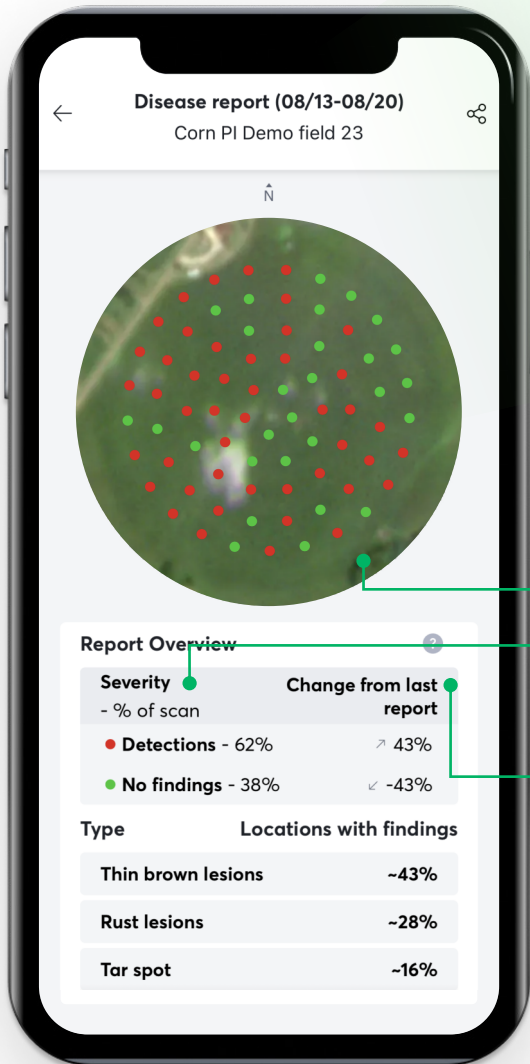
Disease report (08/13-08/20)
Corn PI Demo field 23

N

Report Overview

?

| Severity - % of scan | Change from last report |
|---|---|
| Detections - 62% | ↗ 43% |
| No findings - 38% | ↙ -43% |

| Type | Locations with findings |
|---|---|
| Thin brown lesions | ~43% |
| Rust lesions | ~28% |
| Tar spot | ~16% |